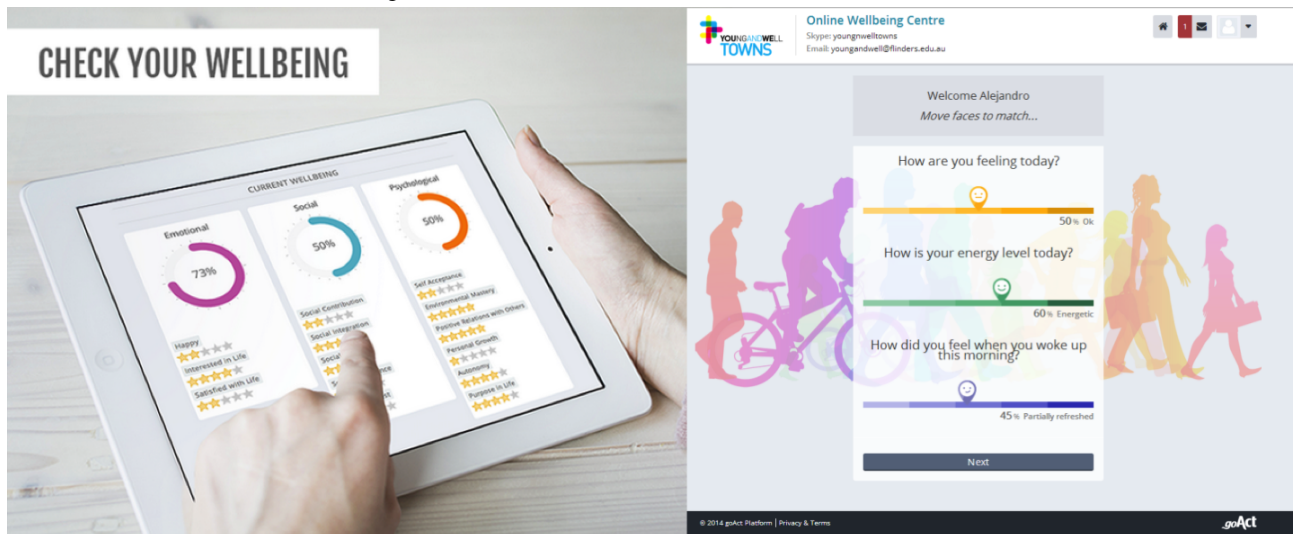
CHECK YOUR WELLBEING

CURRENT WELLBEING

Emotional
73%
Happy
Interested in Life
Satisfied with Life

Social
50%
Social Contribution
Social Integration
Social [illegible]
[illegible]
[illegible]

Psychological
50%
Self Acceptance
Environmental Mastery
Positive Relations with Others
Personal Growth
Autonomy
Purpose in Life

YOUNGANDWELL TOWNS
Online Wellbeing Centre
Skype: youngnwelltowns
Email: youngandwell@flinders.edu.au

1

Welcome Alejandro
Move faces to match...

How are you feeling today?
50% Ok

How is your energy level today?
60% Energetic

How did you feel when you woke up this morning?
45% Partially refreshed

Next

© 2014 goAct Platform | Privacy & Terms

goAct